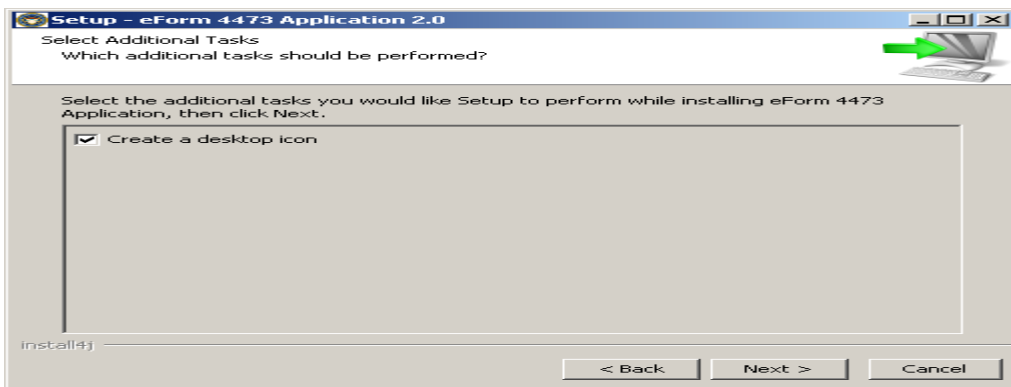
Setup - eForm 4473 Application 2.0

Select Additional Tasks
Which additional tasks should be performed?

Select the additional tasks you would like Setup to perform while installing eForm 4473 Application, then click Next.

Create a desktop icon

install4j

< Back
Next >
Cancel